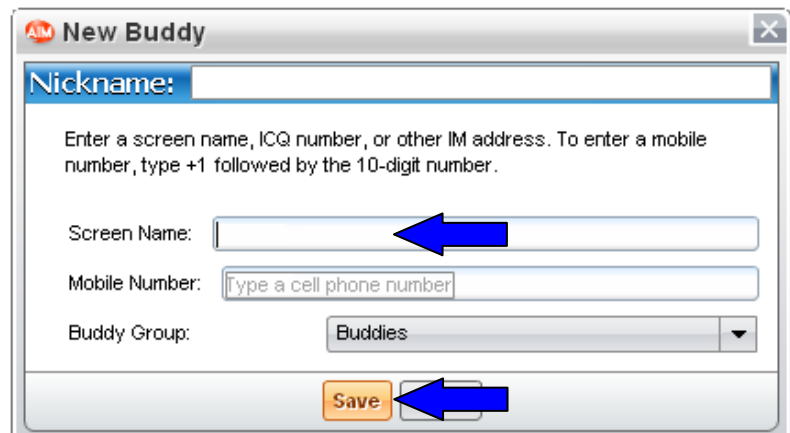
AIM New Buddy

Nickname:

Enter a screen name, ICQ number, or other IM address. To enter a mobile number, type +1 followed by the 10-digit number.

Screen Name:

Mobile Number: Type a cell phone number

Buddy Group: Buddies

Save